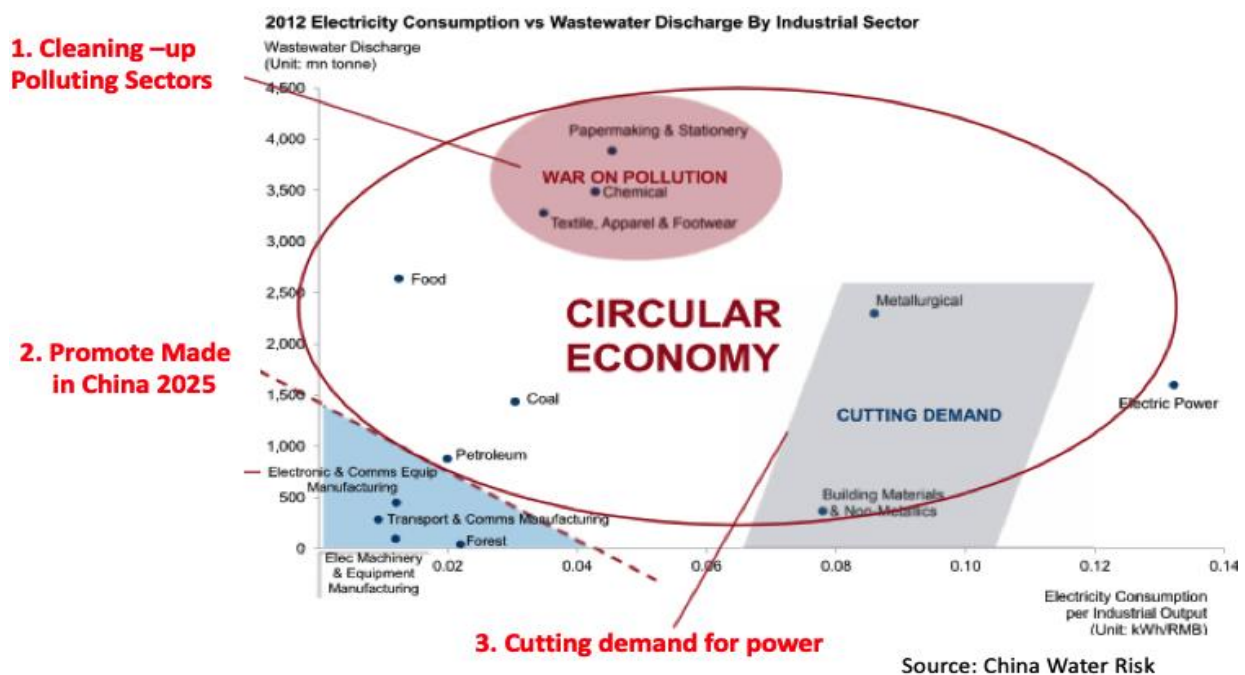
2012 Electricity Consumption vs Wastewater Discharge By Industrial Sector

1. Cleaning –up Polluting Sectors

Wastewater Discharge (Unit: mn tonne)

4,500
4,000
3,500
3,000
2,500
2,000
1,500
1,000
500
0

Papermaking & Stationery
WAR ON POLLUTION
Chemical
Textile, Apparel & Footwear
Food
CIRCULAR ECONOMY
Metallurgical
2. Promote Made in China 2025
Coal
CUTTING DEMAND
Electric Power
Petroleum
Electronic & Comms Equip Manufacturing
Building Materials & Non-Metallics
Transport & Comms Manufacturing
Forest
Elec Machinery & Equipment Manufacturing

0.02
0.04
0.06
0.08
0.10
0.12
0.14

Electricity Consumption per Industrial Output (Unit: kWh/RMB)

3. Cutting demand for power

Source: China Water Risk